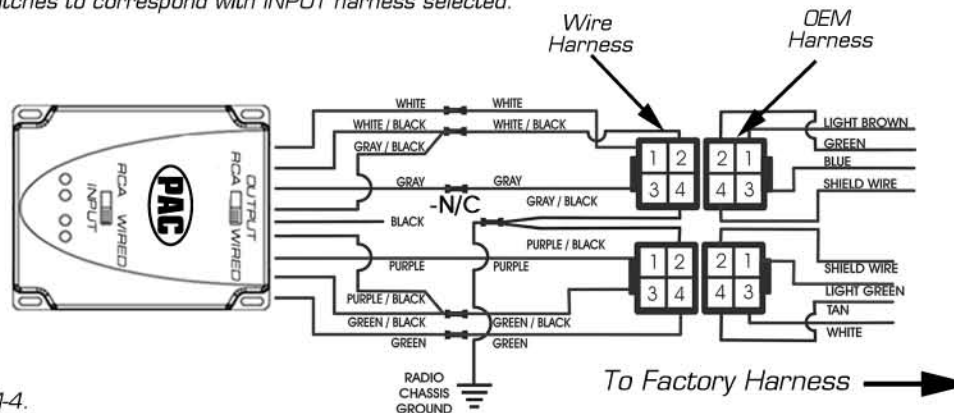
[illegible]itches to correspond with INPUT harness selected.

Wire Harness

OEM Harness

PAC

RCA WIRED INPUT

OUTPUT RCA WIRED

WHITE
WHITE
WHITE / BLACK
WHITE / BLACK
GRAY / BLACK
GRAY
GRAY
-N/C
GRAY / BLACK
BLACK
PURPLE / BLACK
PURPLE
PURPLE
PURPLE / BLACK
GREEN / BLACK
GREEN / BLACK
GREEN
GREEN

1 2
3 4

2 1
4 3

1 2
3 4

2 1
4 3

LIGHT BROWN
GREEN
BLUE
SHIELD WIRE
SHIELD WIRE
LIGHT GREEN
TAN
WHITE

RADIO CHASSIS GROUND

To Factory Harness

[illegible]-4.